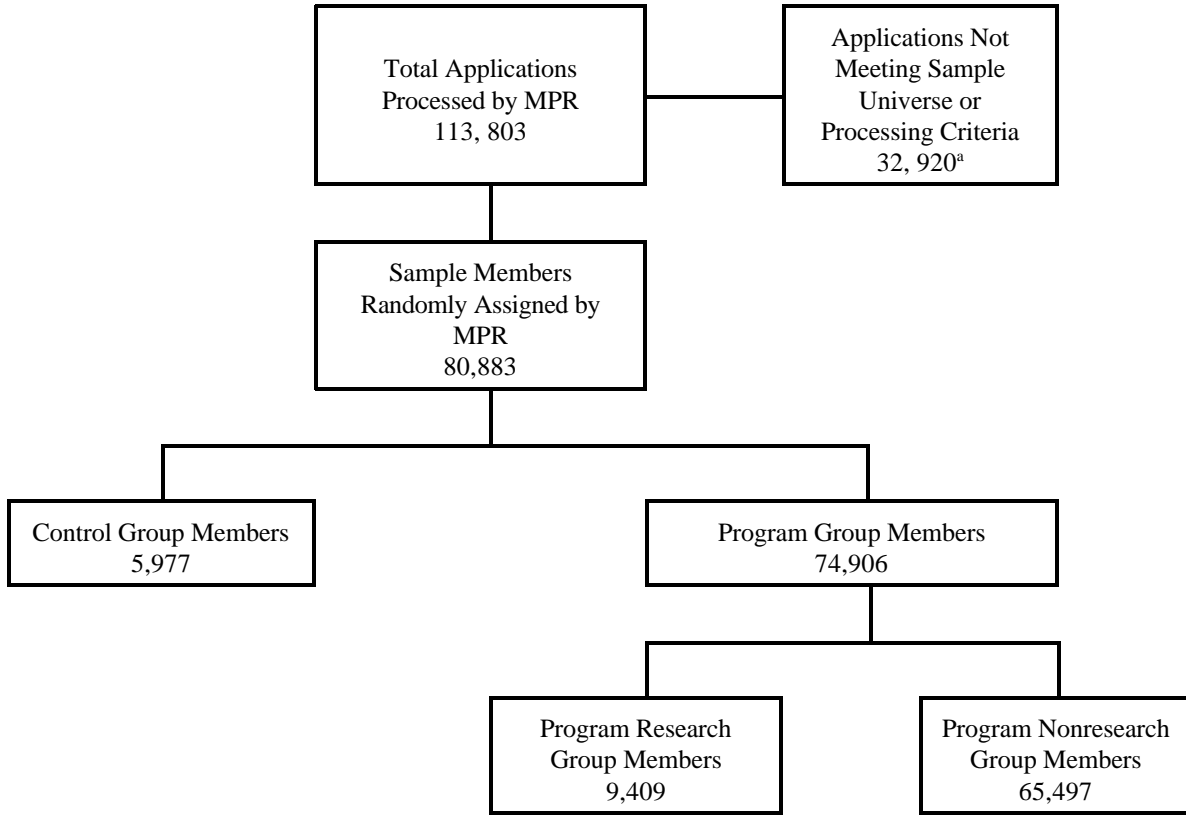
Total Applications Processed by MPR
113, 803

Applications Not Meeting Sample Universe or Processing Criteria
32, 920$^{a}$

Sample Members Randomly Assigned by MPR
80,883

Control Group Members
5,977

Program Group Members
74,906

Program Research Group Members
9,409

Program Nonresearch Group Members
65,497